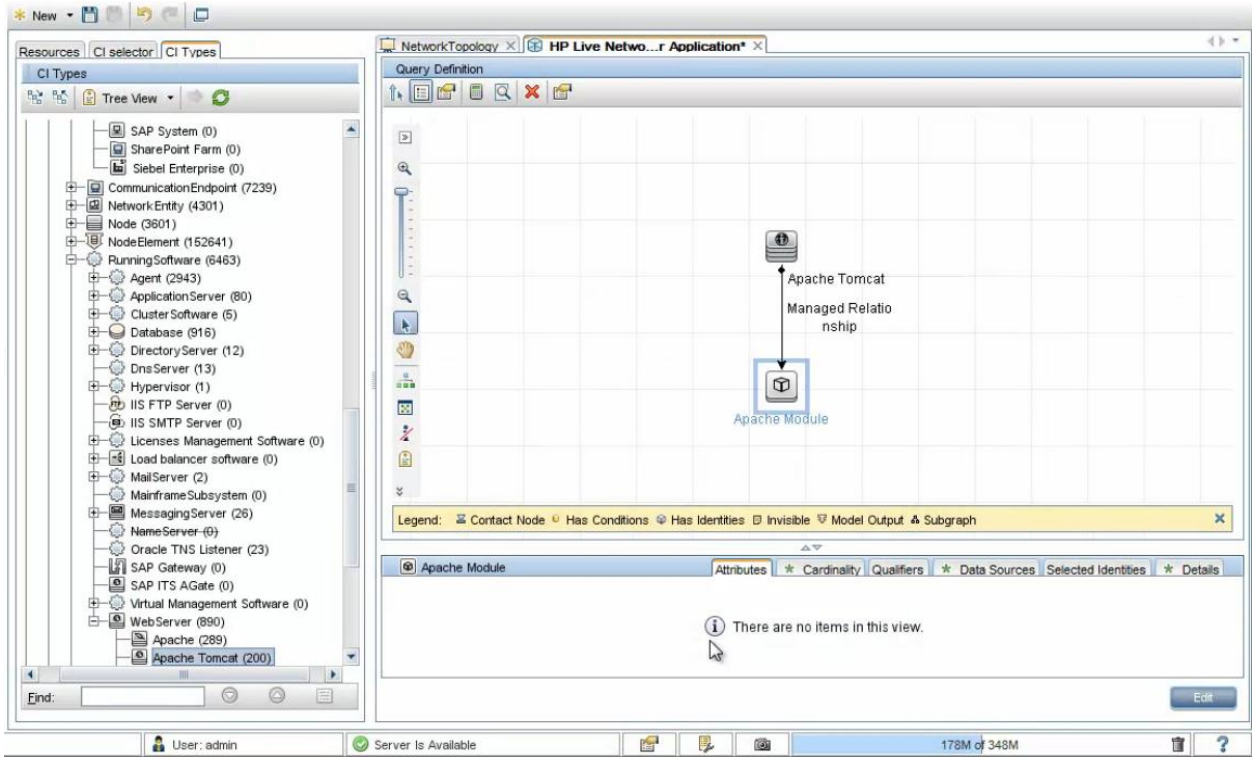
New

Resources | CI selector | CI Types

CI Types

Tree View

SAP System (0)
SharePoint Farm (0)
Siebel Enterprise (0)
CommunicationEndpoint (7239)
NetworkEntity (4301)
Node (3601)
NodeElement (152641)
RunningSoftware (6463)
Agent (2943)
ApplicationServer (80)
ClusterSoftware (5)
Database (916)
DirectoryServer (12)
DnsServer (13)
Hypervisor (1)
IIS FTP Server (0)
IIS SMTP Server (0)
Licenses Management Software (0)
Load balancer software (0)
MailServer (2)
MainframeSubsystem (0)
MessagingServer (26)
NameServer (0)
Oracle TNS Listener (23)
SAP Gateway (0)
SAP ITS AGate (0)
Virtual Management Software (0)
WebServer (890)
Apache (289)
Apache Tomcat (200)

Find:

NetworkTopology | HP Live Netwo...r Application*

Query Definition

Apache Tomcat

Managed Relationship

Apache Module

Legend: Contact Node Has Conditions Has Identities Invisible Model Output Subgraph

Apache Module

Attributes | Cardinality | Qualifiers | Data Sources | Selected Identities | Details

There are no items in this view.

Edit

User: admin | Server Is Available | 178M of 348M